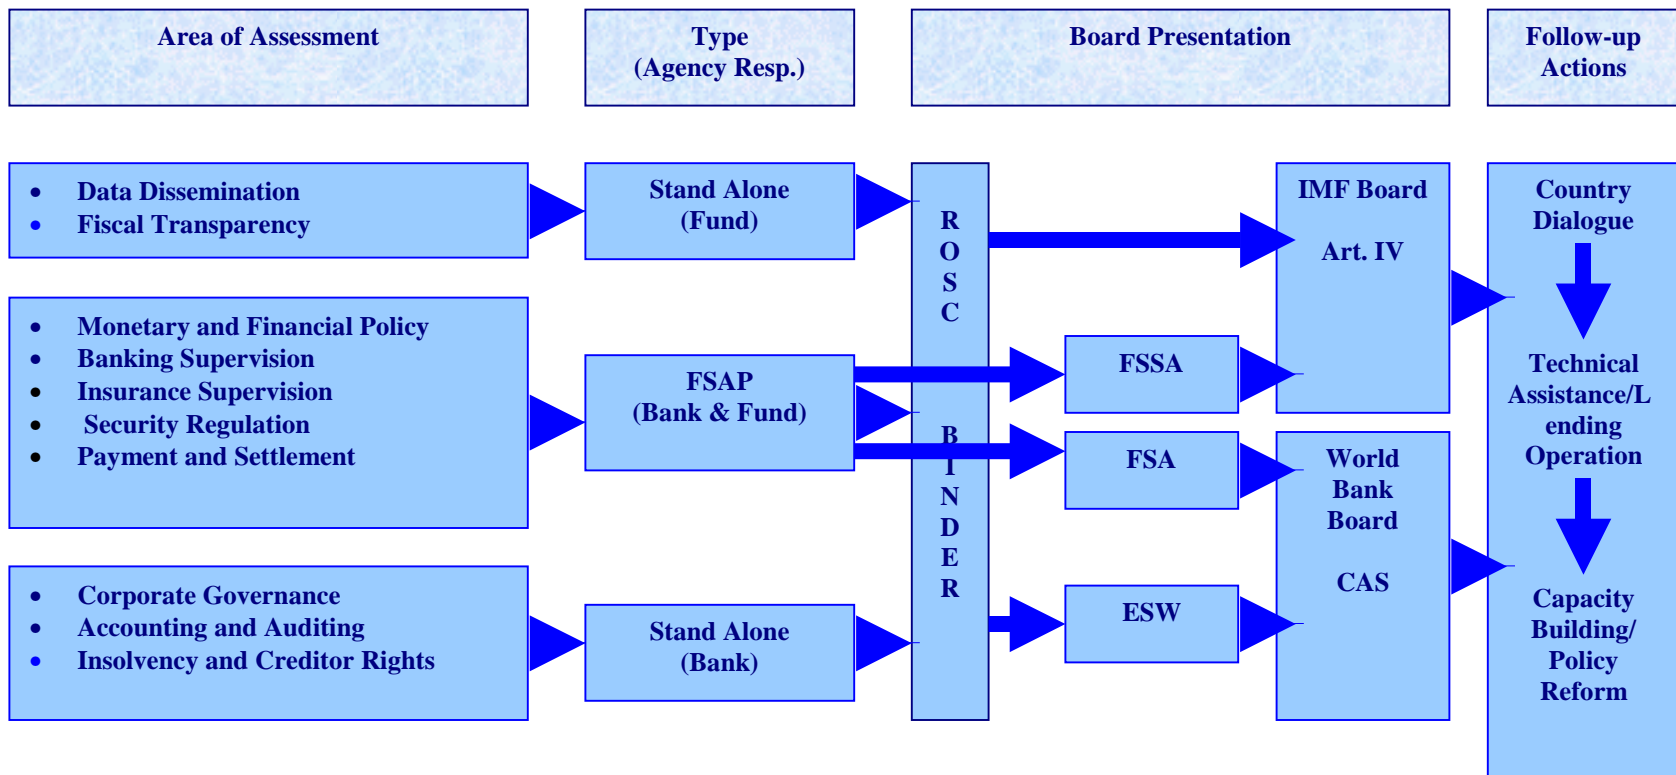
Area of Assessment

Type
(Agency Resp.)

Board Presentation

Follow-up
Actions

- Data Dissemination
- Fiscal Transparency

Stand Alone
(Fund)

R
O
S
C

IMF Board

Art. IV

Country
Dialogue

- Monetary and Financial Policy
- Banking Supervision
- Insurance Supervision
- Security Regulation
- Payment and Settlement

FSAP
(Bank & Fund)

FSSA

Technical
Assistance/Lending
Operation

B
I
N
D
E
R

FSA

World
Bank
Board

CAS

- Corporate Governance
- Accounting and Auditing
- Insolvency and Creditor Rights

Stand Alone
(Bank)

ESW

Capacity
Building/
Policy
Reform